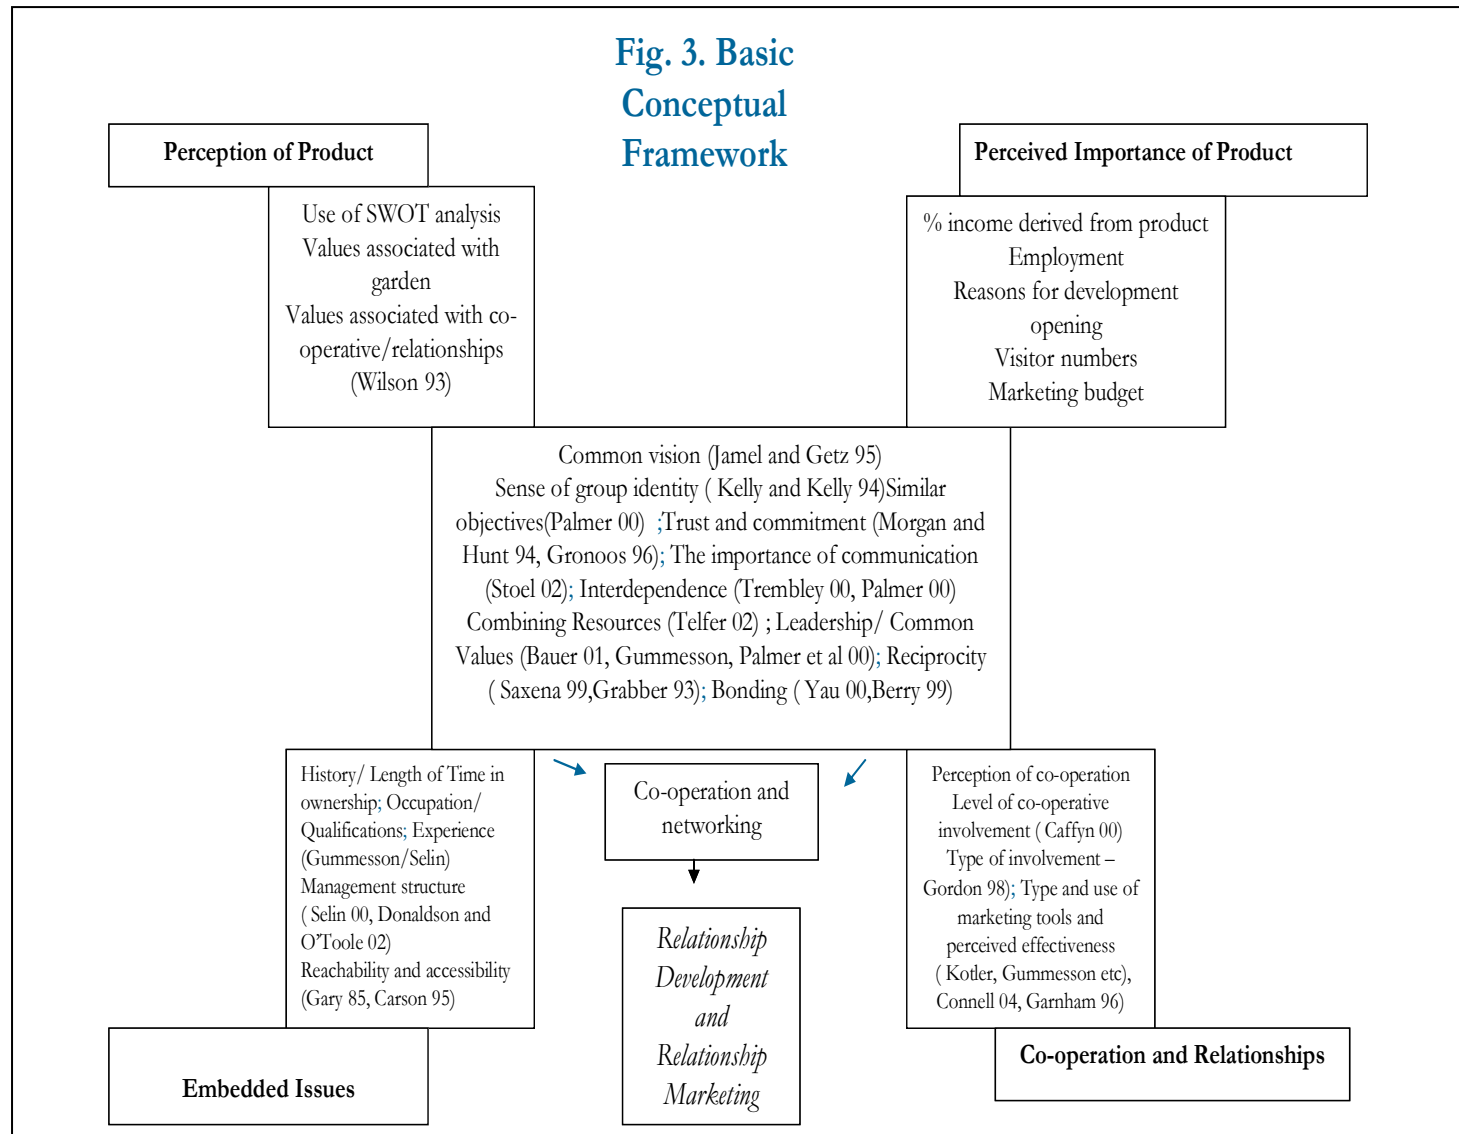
Fig. 3. Basic Conceptual Framework

Perception of Product

Use of SWOT analysis
Values associated with garden
Values associated with co-operative/relationships
(Wilson 93)

Perceived Importance of Product

% income derived from product
Employment
Reasons for development opening
Visitor numbers
Marketing budget

Common vision (Jamel and Getz 95)
Sense of group identity ( Kelly and Kelly 94)Similar objectives(Palmer 00) ;Trust and commitment (Morgan and Hunt 94, Gronoos 96); The importance of communication (Stoel 02); Interdependence (Trembley 00, Palmer 00) Combining Resources (Telfer 02) ; Leadership/ Common Values (Bauer 01, Gummesson, Palmer et al 00); Reciprocity ( Saxena 99,Grabber 93); Bonding ( Yau 00,Berry 99)

History/ Length of Time in ownership; Occupation/ Qualifications; Experience (Gummesson/Selin)
Management structure ( Selin 00, Donaldson and O'Toole 02)
Reachability and accessibility (Gary 85, Carson 95)

Co-operation and networking

Relationship Development and Relationship Marketing

Perception of co-operation
Level of co-operative involvement ( Caffyn 00)
Type of involvement – Gordon 98); Type and use of marketing tools and perceived effectiveness ( Kotler, Gummesson etc), Connell 04, Garnham 96)

Embedded Issues

Co-operation and Relationships